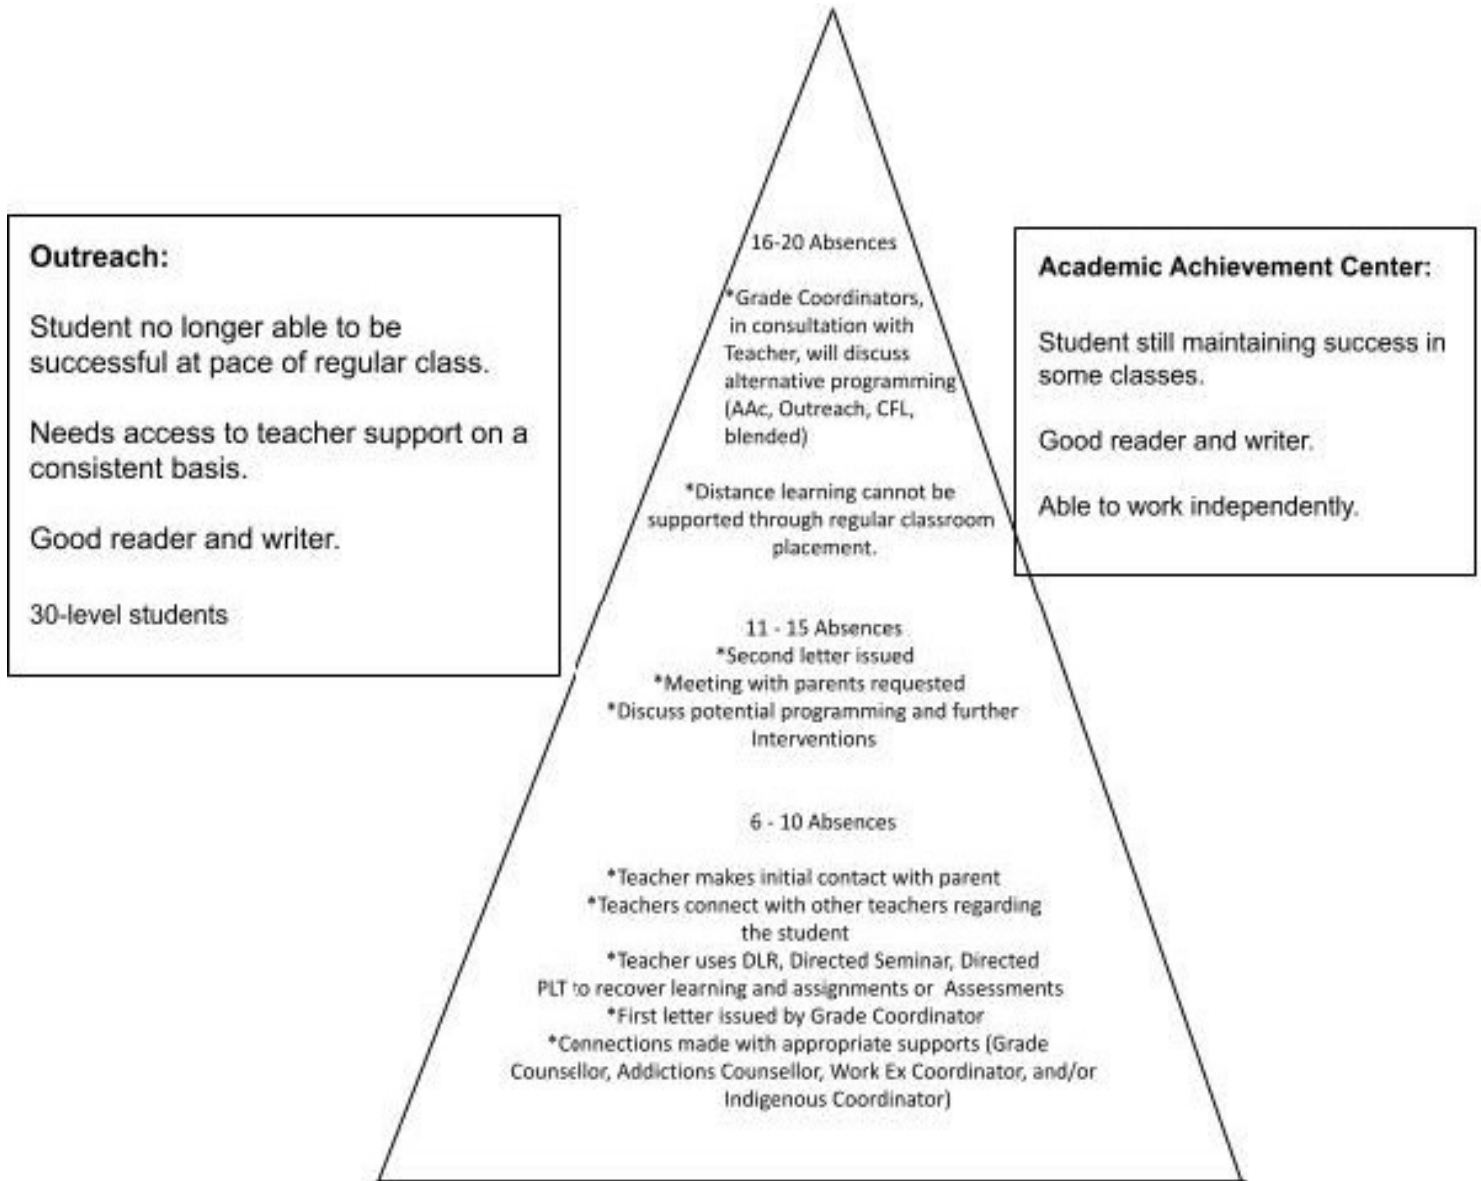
Outreach:

Student no longer able to be successful at pace of regular class.

Needs access to teacher support on a consistent basis.

Good reader and writer.

30-level students

16-20 Absences

*Grade Coordinators, in consultation with Teacher, will discuss alternative programming (AAc, Outreach, CFL, blended)

*Distance learning cannot be supported through regular classroom placement.

11 - 15 Absences
*Second letter issued
*Meeting with parents requested
*Discuss potential programming and further Interventions

6 - 10 Absences

*Teacher makes initial contact with parent
*Teachers connect with other teachers regarding the student
*Teacher uses DLR, Directed Seminar, Directed PLT to recover learning and assignments or Assessments
*First letter issued by Grade Coordinator
*Connections made with appropriate supports (Grade Counsellor, Addictions Counsellor, Work Ex Coordinator, and/or Indigenous Coordinator)

Academic Achievement Center:

Student still maintaining success in some classes.

Good reader and writer.

Able to work independently.